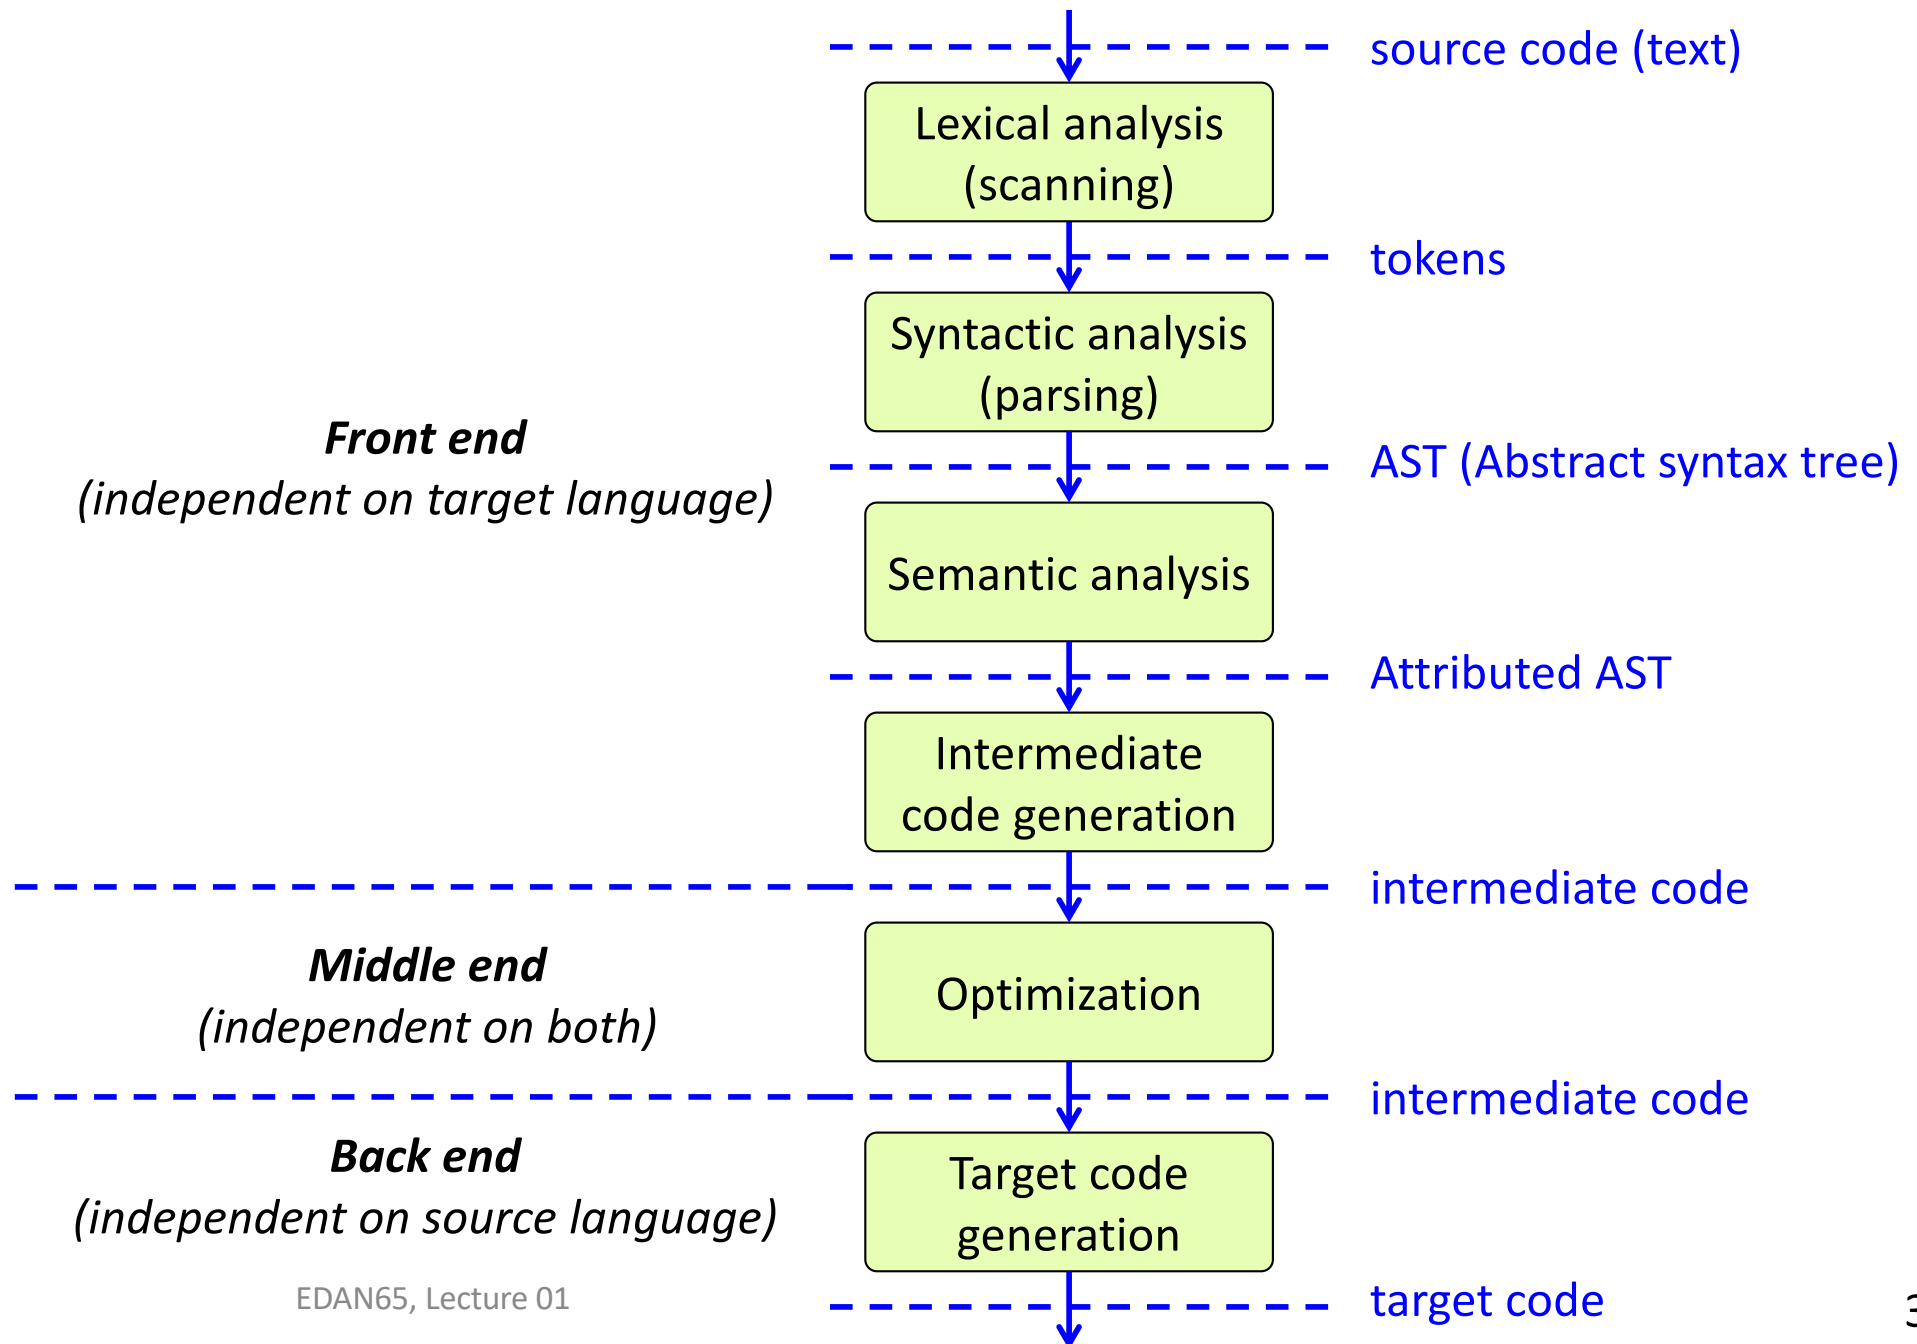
source code (text)

Lexical analysis (scanning)

tokens

Syntactic analysis (parsing)

Front end
(independent on target language)

AST (Abstract syntax tree)

Semantic analysis

Attributed AST

Intermediate code generation

intermediate code

Middle end
(independent on both)

Optimization

intermediate code

Back end
(independent on source language)

Target code generation

EDAN65, Lecture 01

target code

3